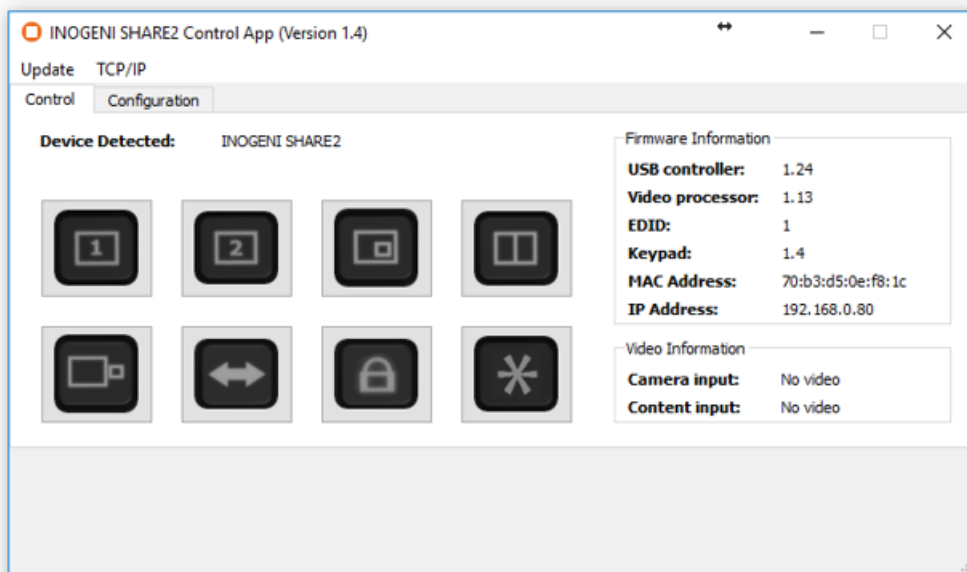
INOGENI SHARE2 Control App (Version 1.4)

Update TCP/IP

Control Configuration

Device Detected: INOGENI SHARE2

1 2

Firmware Information

| | |
|---|---|
| USB controller: | 1.24 |
| Video processor: | 1.13 |
| EDID: | 1 |
| Keypad: | 1.4 |
| MAC Address: | 70:b3:d5:0e:f8:1c |
| IP Address: | 192.168.0.80 |

Video Information

| | |
|---|---|
| Camera input: | No video |
| Content input: | No video |